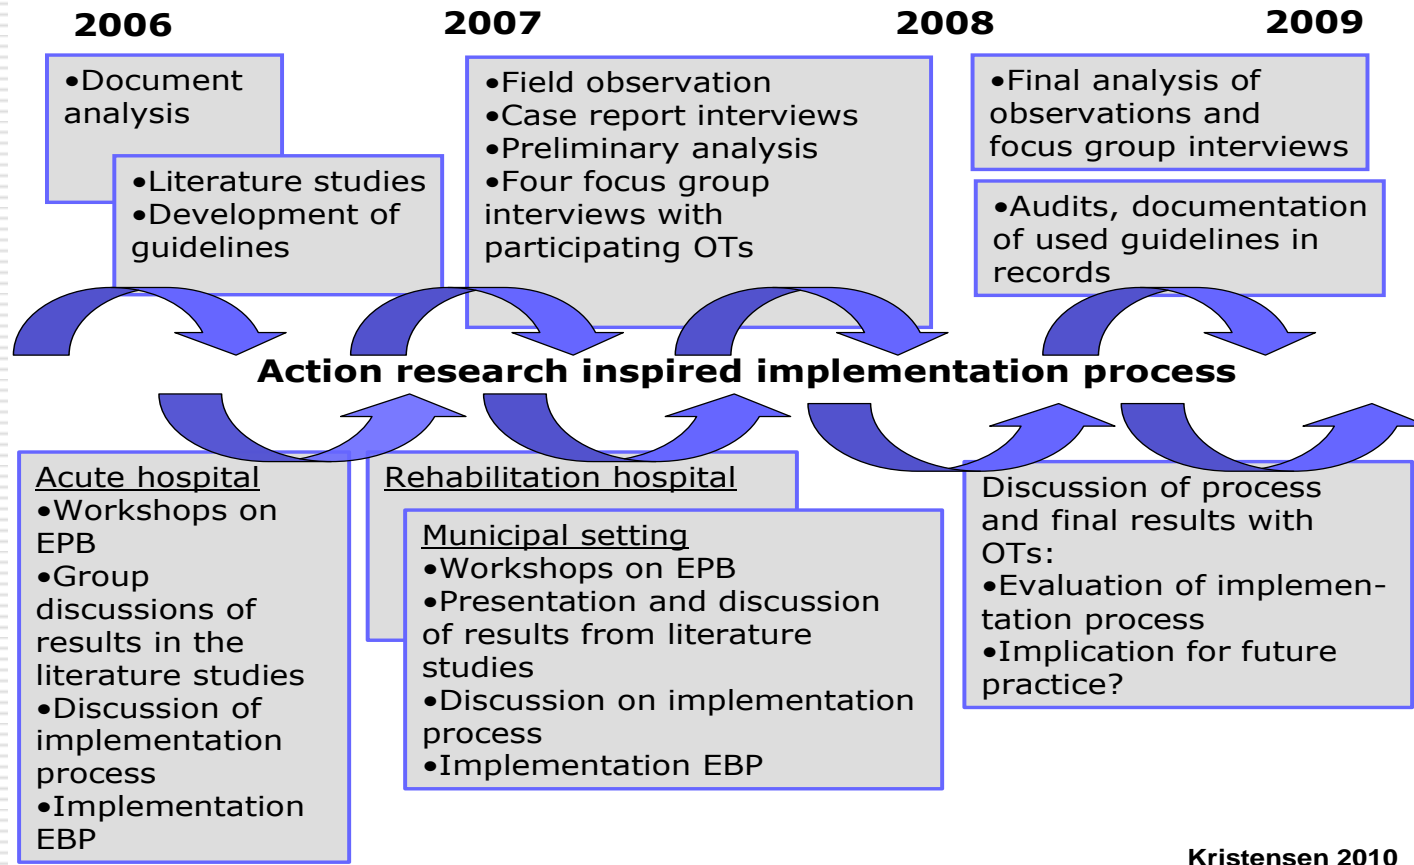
2006

2007

2008

2009

•Document analysis

•Literature studies
•Development of guidelines

•Field observation
•Case report interviews
•Preliminary analysis
•Four focus group interviews with participating OTs

•Final analysis of observations and focus group interviews

•Audits, documentation of used guidelines in records

Action research inspired implementation process

Acute hospital
•Workshops on EPB
•Group discussions of results in the literature studies
•Discussion of implementation process
•Implementation EBP

Rehabilitation hospital

Municipal setting
•Workshops on EPB
•Presentation and discussion of results from literature studies
•Discussion on implementation process
•Implementation EBP

Discussion of process and final results with OTs:
•Evaluation of implementation process
•Implication for future practice?

Kristensen 2010